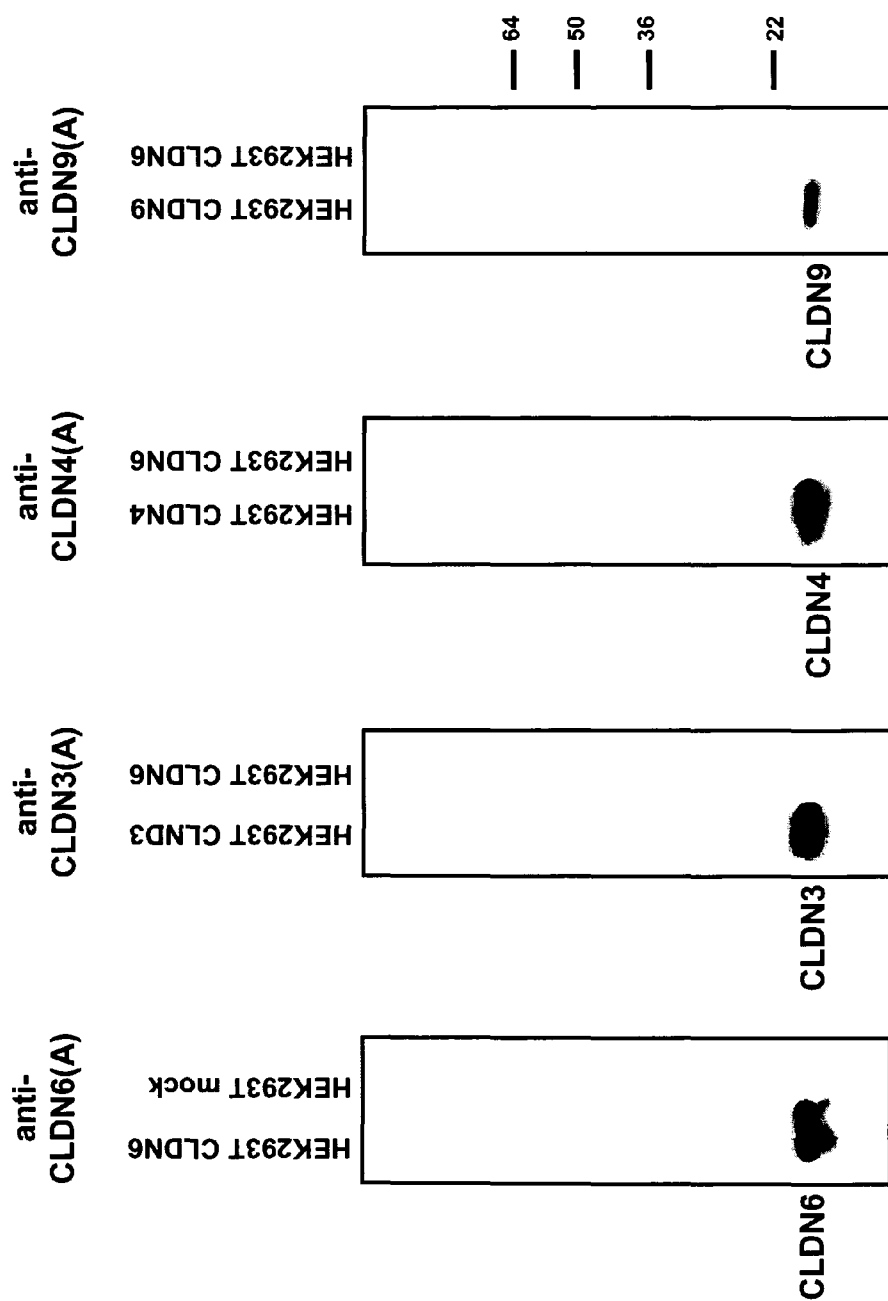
anti-CLDN9(A)

HEK293T CLDN9

HEK293T CLDN6

CLDN9

64

50

36

22

anti-CLDN4(A)

HEK293T CLDN4

HEK293T CLDN6

CLDN4

anti-CLDN3(A)

HEK293T CLND3

HEK293T CLDN6

CLDN3

anti-CLDN6(A)

HEK293T CLDN6

HEK293T mock

CLDN6